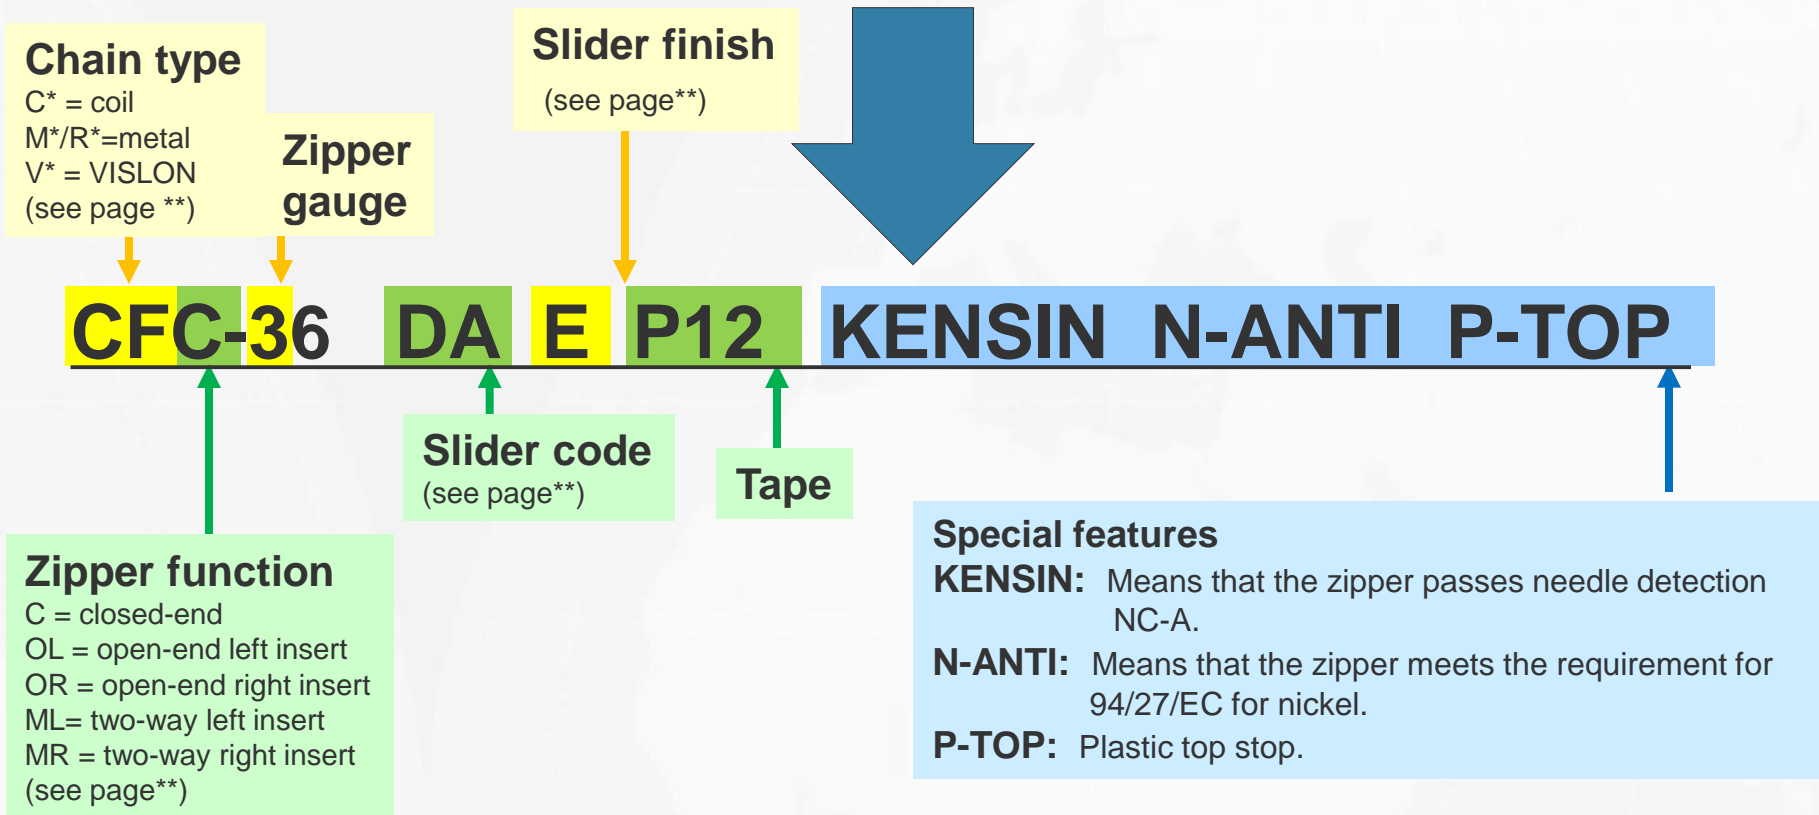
Chain type
C* = coil
M*/R*=metal
V* = VISLON
(see page **)

Zipper gauge

Slider finish
(see page**)

CFC-36 DA E P12 KENSIN N-ANTI P-TOP

Slider code
(see page**)

Tape

Zipper function
C = closed-end
OL = open-end left insert
OR = open-end right insert
ML= two-way left insert
MR = two-way right insert
(see page**)

Special features
KENSIN: Means that the zipper passes needle detection NC-A.
N-ANTI: Means that the zipper meets the requirement for 94/27/EC for nickel.
P-TOP: Plastic top stop.